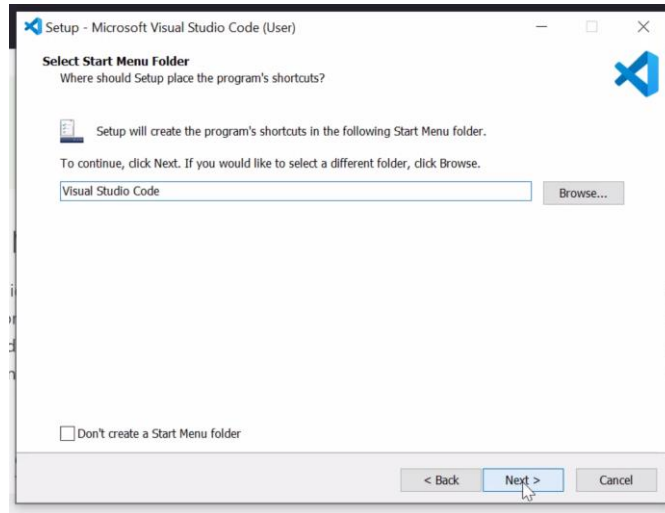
Setup - Microsoft Visual Studio Code (User)

Select Start Menu Folder
Where should Setup place the program's shortcuts?

Setup will create the program's shortcuts in the following Start Menu folder.

To continue, click Next. If you would like to select a different folder, click Browse.

Visual Studio Code

Browse...

Don't create a Start Menu folder

< Back

Next >

Cancel